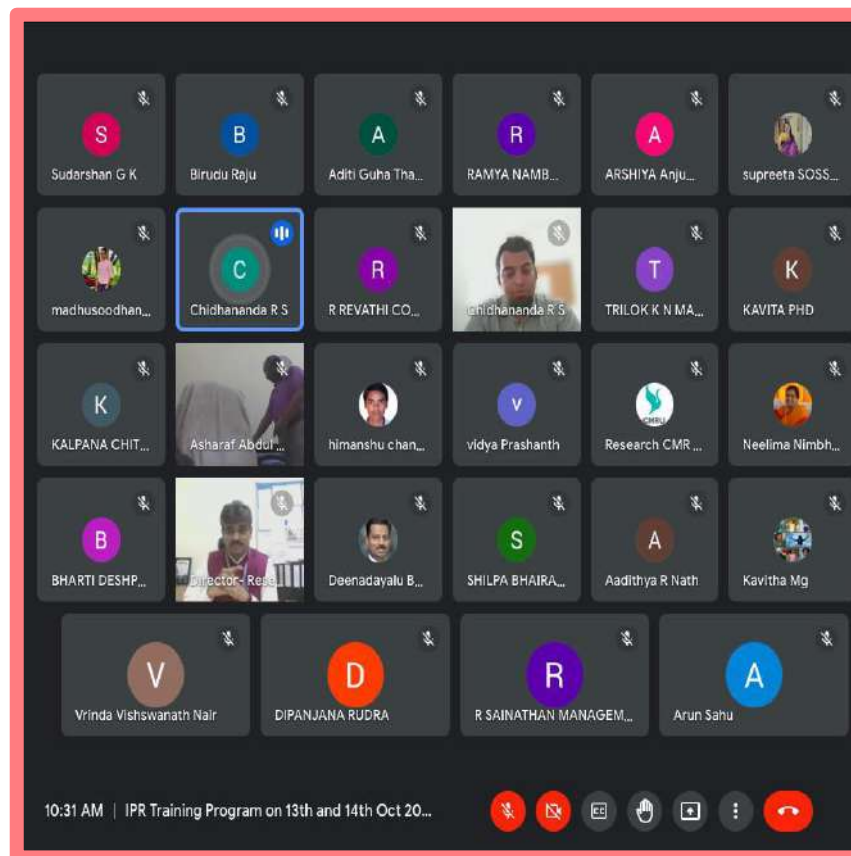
S
Sudarshan G K

B
Birudu Raju

A
Aditi Guha Tha...

R
RAMYA NAMB...

A
ARSHIYA Anju...

supreeta SOSS...

madhusoodhan...

C
Chidhananda R S

R
R REVATHI CO...

Chidhananda R S

T
TRILOK K N MA...

K
KAVITA PHD

K
KALPANA CHIT...

Asharaf Abdul...

himanshu chan...

V
vidya Prashanth

CMRU
Research CMR ...

Neelima Nimbh...

B
BHARTI DESHP...

Director- Rese...

Deenadayalu B...

S
SHILPA BHAIRA...

A
Aadithya R Nath

Kavitha Mg

V
Vrinda Vishswanath Nair

D
DIPANJANA RUDRA

R
R SAINATHAN MANAGEM...

A
Arun Sahu

10:31 AM | IPR Training Program on 13th and 14th Oct 20...

CC